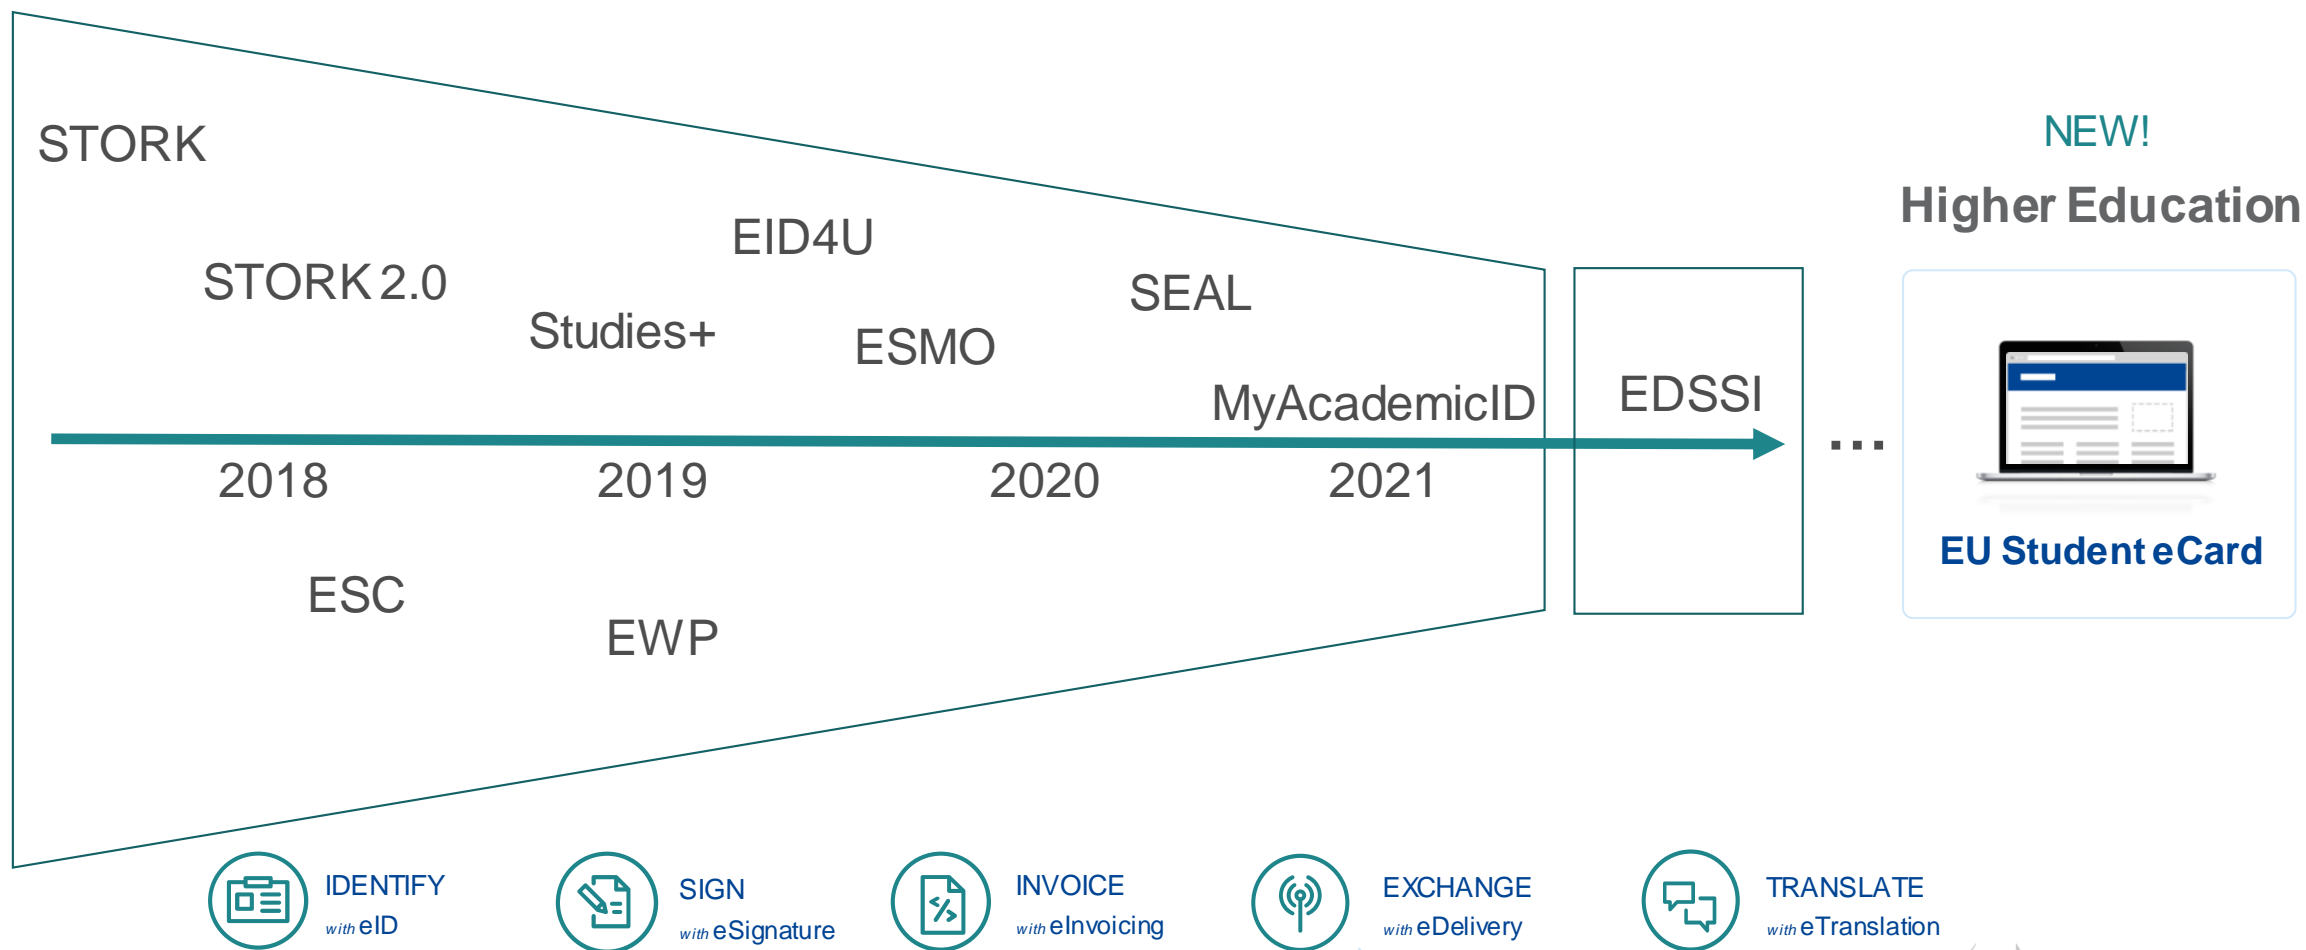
STORK

STORK 2.0

EID4U

Studies+

ESMO

SEAL

MyAcademicID

EDSSI

NEW!

Higher Education

EU Student eCard

2018

2019

2020

2021

...

ESC

EWP

IDENTIFY with eID

SIGN with eSignature

INVOICE with eInvoicing

EXCHANGE with eDelivery

TRANSLATE with eTranslation